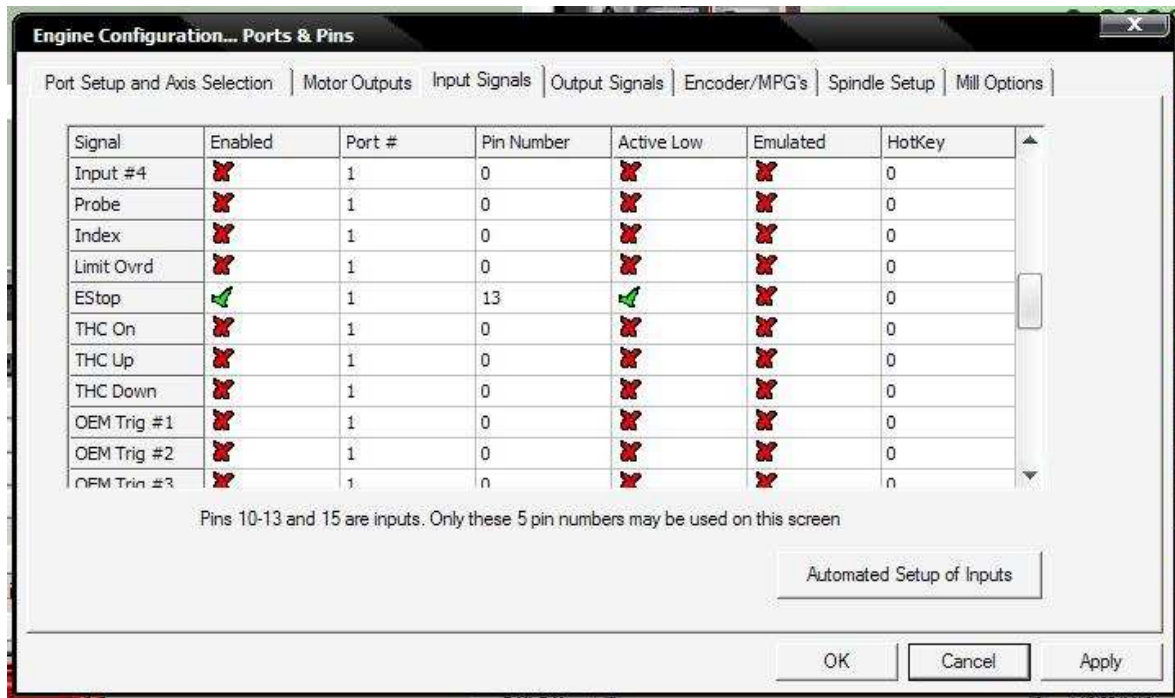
Engine Configuration... Ports & Pins

Port Setup and Axis Selection | Motor Outputs | Input Signals | Output Signals | Encoder/MPG's | Spindle Setup | Mill Options

| Signal | Enabled | Port # | Pin Number | Active Low | Emulated | HotKey |
|---|---|---|---|---|---|---|
| Input #4 | ✗ | 1 | 0 | ✗ | ✗ | 0 |
| Probe | ✗ | 1 | 0 | ✗ | ✗ | 0 |
| Index | ✗ | 1 | 0 | ✗ | ✗ | 0 |
| Limit Ovrd | ✗ | 1 | 0 | ✗ | ✗ | 0 |
| EStop | ✓ | 1 | 13 | ✓ | ✗ | 0 |
| THC On | ✗ | 1 | 0 | ✗ | ✗ | 0 |
| THC Up | ✗ | 1 | 0 | ✗ | ✗ | 0 |
| THC Down | ✗ | 1 | 0 | ✗ | ✗ | 0 |
| OEM Trig #1 | ✗ | 1 | 0 | ✗ | ✗ | 0 |
| OEM Trig #2 | ✗ | 1 | 0 | ✗ | ✗ | 0 |
| OEM Trig #3 | ✗ | 1 | 0 | ✗ | ✗ | 0 |

Pins 10-13 and 15 are inputs. Only these 5 pin numbers may be used on this screen

Automated Setup of Inputs

OK Cancel Apply